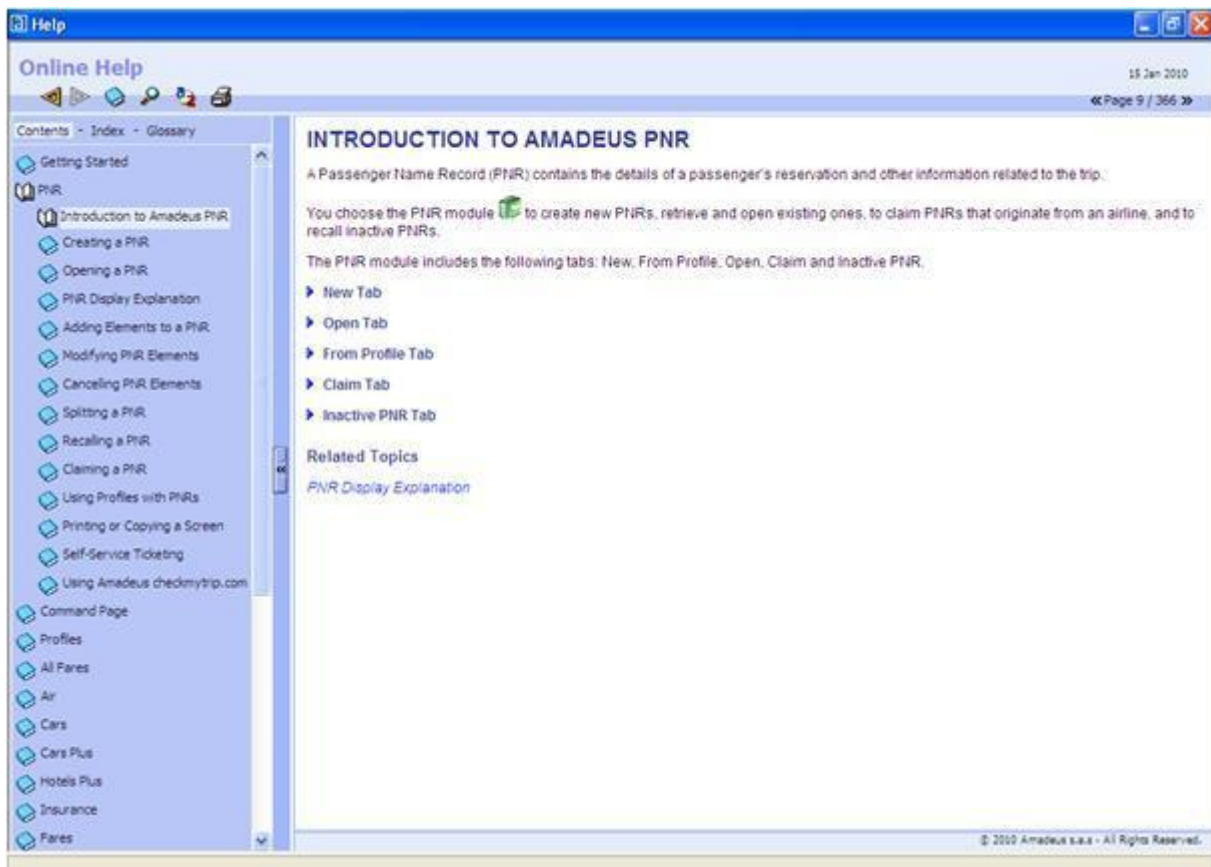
Help

Online Help

15 Jan 2010

« Page 9 / 366 »

Contents - Index - Glossary

Getting Started
PNR
Introduction to Amadeus PNR
Creating a PNR
Opening a PNR
PNR Display Explanation
Adding Elements to a PNR
Modifying PNR Elements
Canceling PNR Elements
Splitting a PNR
Recalling a PNR
Claiming a PNR
Using Profiles with PNRs
Printing or Copying a Screen
Self-Service Ticketing
Using Amadeus checkmytrip.com
Command Page
Profiles
All Fares
Air
Cars
Cars Plus
Hotels Plus
Insurance
Fares

INTRODUCTION TO AMADEUS PNR

A Passenger Name Record (PNR) contains the details of a passenger's reservation and other information related to the trip.

You choose the PNR module to create new PNRs, retrieve and open existing ones, to claim PNRs that originate from an airline, and to recall inactive PNRs.

The PNR module includes the following tabs: New, From Profile, Open, Claim and Inactive PNR.

New Tab

Open Tab

From Profile Tab

Claim Tab

Inactive PNR Tab

Related Topics

PNR Display Explanation

© 2010 Amadeus s.a.s - All Rights Reserved.